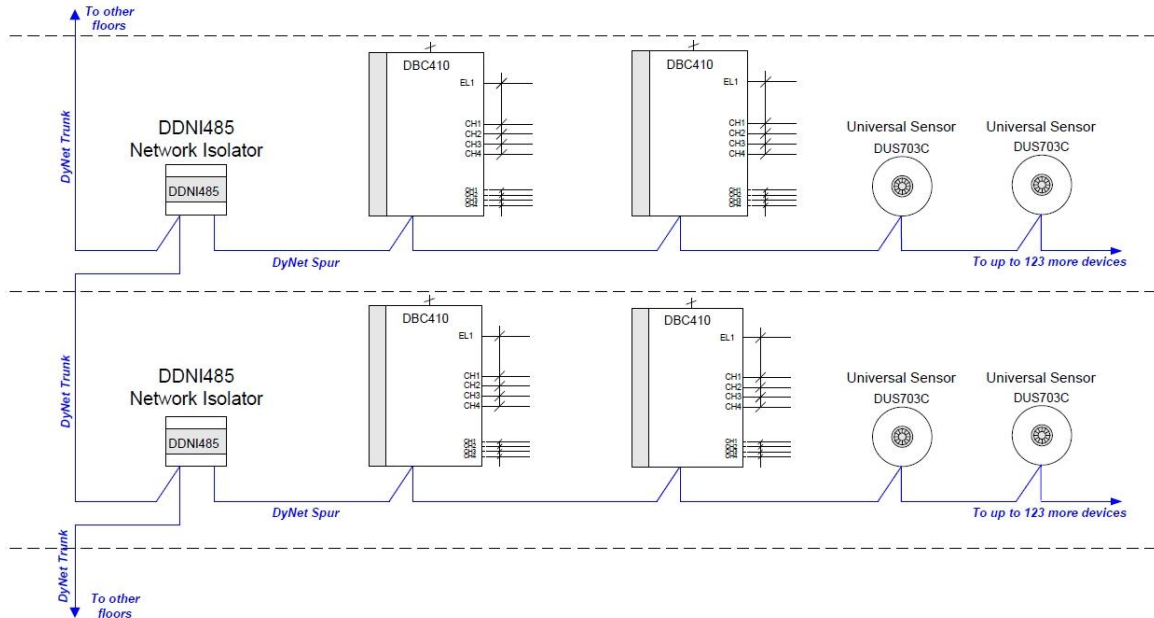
To other floors

DyNet Trunk

DDNI485
Network Isolator

DDNI485

DBC410
EL1
CH1
CH2
CH3
CH4
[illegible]

DBC410
EL1
CH1
CH2
CH3
CH4
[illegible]

Universal Sensor
DUS703C

Universal Sensor
DUS703C

DyNet Spur

To up to 123 more devices

DyNet Trunk

DDNI485
Network Isolator

DDNI485

DBC410
EL1
CH1
CH2
CH3
CH4
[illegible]

DBC410
EL1
CH1
CH2
CH3
CH4
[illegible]

Universal Sensor
DUS703C

Universal Sensor
DUS703C

DyNet Spur

To up to 123 more devices

DyNet Trunk

To other floors